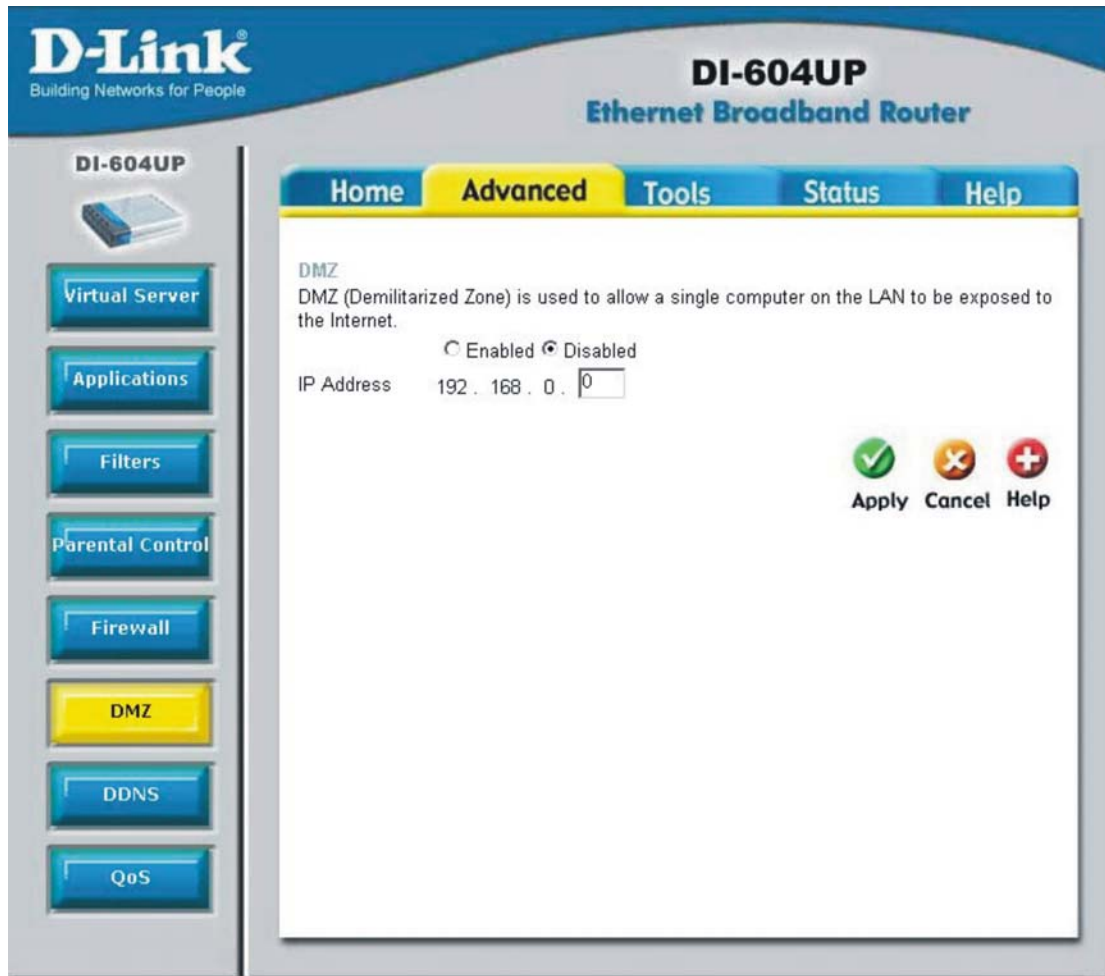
D-Link
Building Networks for People

DI-604UP
Ethernet Broadband Router

DI-604UP

Home | Advanced | Tools | Status | Help

Virtual Server
Applications
Filters
Parental Control
Firewall
DMZ
DDNS
QoS

DMZ
DMZ (Demilitarized Zone) is used to allow a single computer on the LAN to be exposed to the Internet.

Enabled Disabled

IP Address 192 . 168 . 0 . 0

Apply Cancel Help